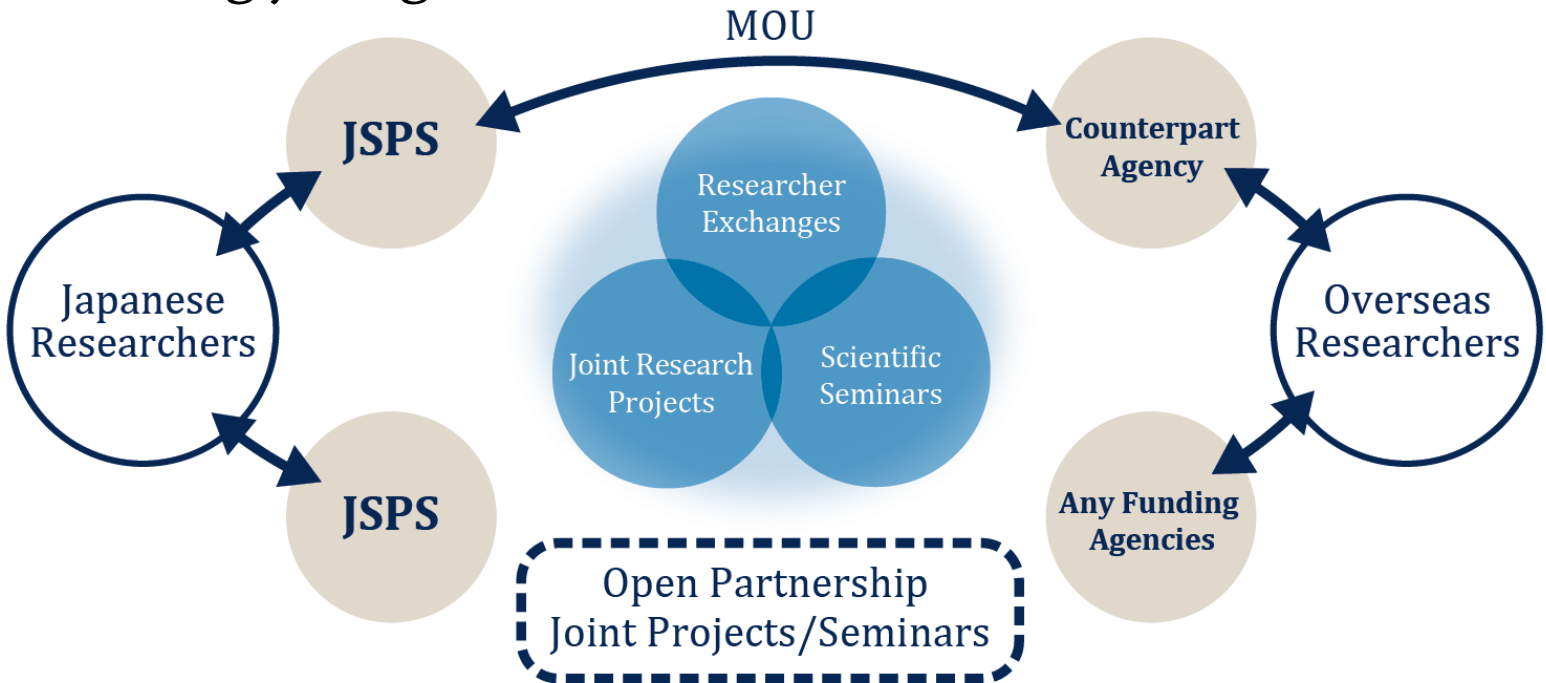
MOU

JSPS

Counterpart Agency

Researcher Exchanges

Japanese Researchers

Joint Research Projects

Scientific Seminars

Overseas Researchers

JSPS

Any Funding Agencies

Open Partnership Joint Projects/Seminars